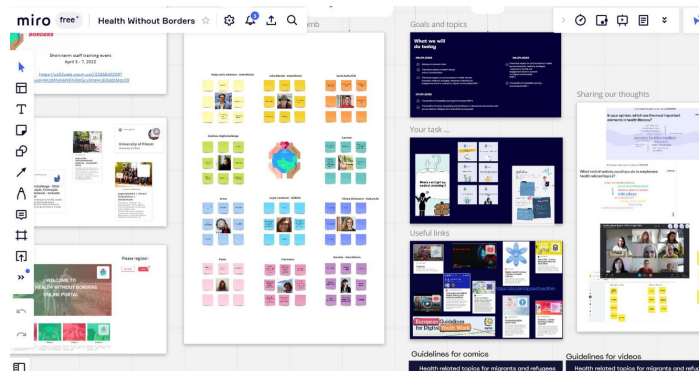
miro free Health Without Borders

BORDERS

Short-term staff training event
April 5 - 7, 2022

https://us02web.zoom.us/j/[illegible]

University of Pitesti

Please register

WELCOME TO HEALTH WITHOUT BORDERS ONLINE PORTAL

Goals and topics

What we will do today

Your task ...

Useful links

European Guidelines for Digital Youth Work

Sharing our thoughts

Guidelines for comics

Health related topics for migrants and refugees

Guidelines for videos

Health related topics for migrants and refugees